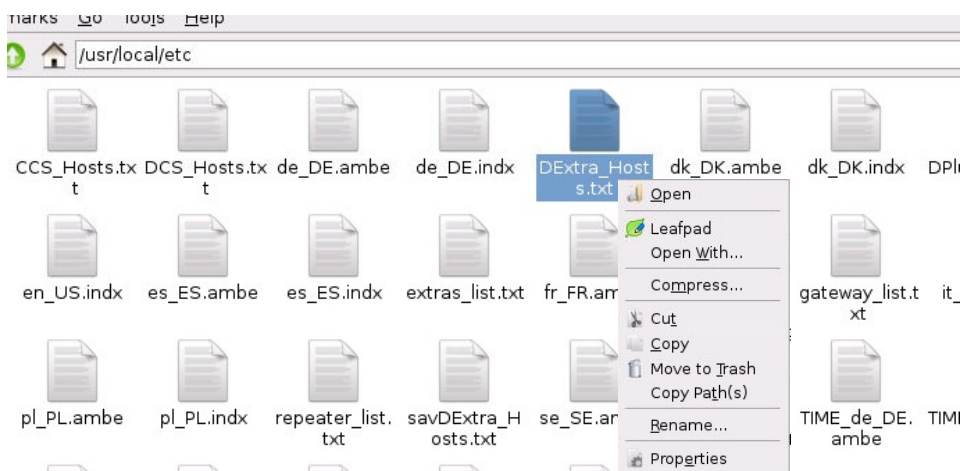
marks Go Tools Help

/usr/local/etc

CCS_Hosts.txt DCS_Hosts.txt de_DE.ambe de_DE.indx DExtra_Hosts.txt dk_DK.ambe dk_DK.indx DPl

en_US.indx es_ES.ambe es_ES.indx extras_list.txt fr_FR.am gateway_list.txt it_

pl_PL.ambe pl_PL.indx repeater_list.txt savDExtra_Hosts.txt se_SE.ar TIME_de_DE.ambe TIMI

Open
Leafpad
Open With...
Compress...
Cut
Copy
Move to Trash
Copy Path(s)
Rename...
Properties